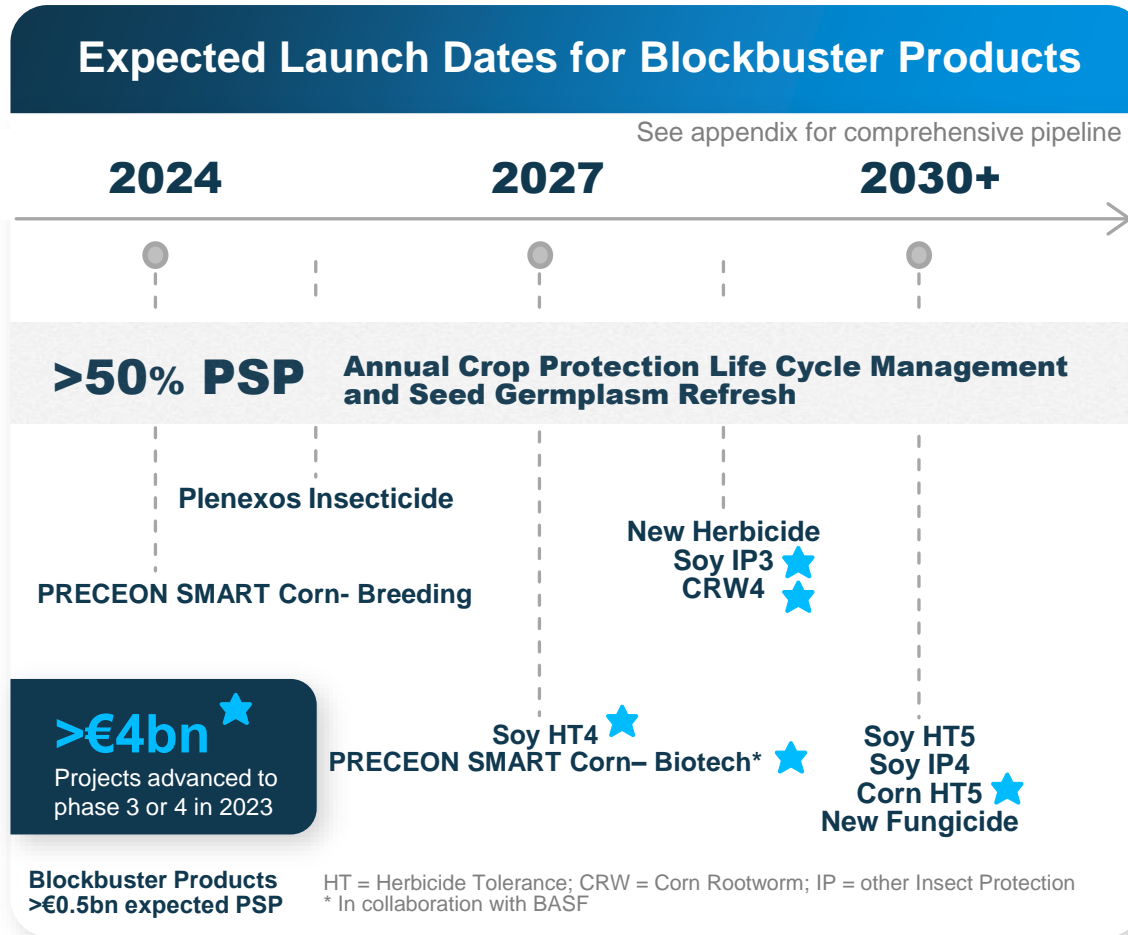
Expected Launch Dates for Blockbuster Products

See appendix for comprehensive pipeline

2024

2027

2030+

>50% PSP

Annual Crop Protection Life Cycle Management and Seed Germplasm Refresh

Plenexos Insecticide

PRECEON SMART Corn- Breeding

New Herbicide
Soy IP3
CRW4

>€4bn
Projects advanced to phase 3 or 4 in 2023

Soy HT4
PRECEON SMART Corn– Biotech*

Soy HT5
Soy IP4
Corn HT5
New Fungicide

Blockbuster Products
>€0.5bn expected PSP

HT = Herbicide Tolerance; CRW = Corn Rootworm; IP = other Insect Protection
* In collaboration with BASF